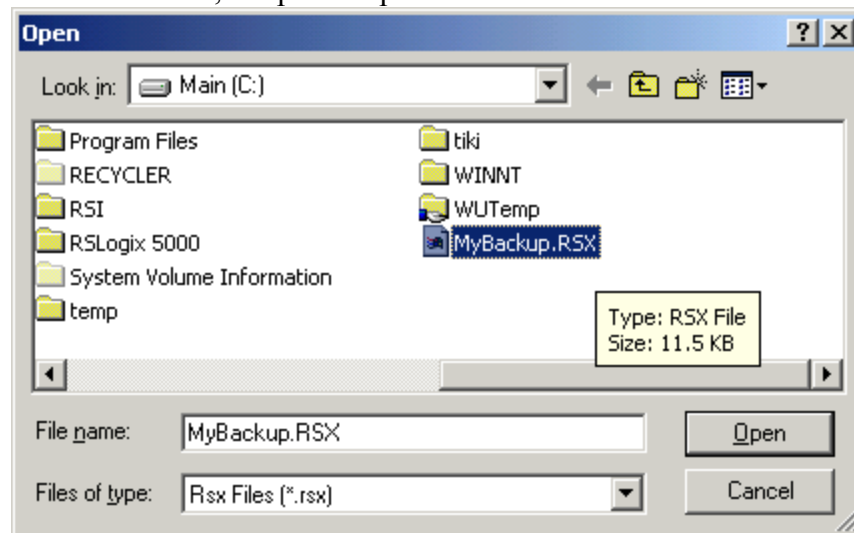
Open

?

Look in: Main (C:)

Program Files
RECYCLER
RSI
RSLogix 5000
System Volume Information
temp

tiki
WINNT
WUTemp
MyBackup.RSX

Type: RSX File
Size: 11.5 KB

File name: MyBackup.RSX

Open

Files of type: Rsx Files (*.rsx)

Cancel